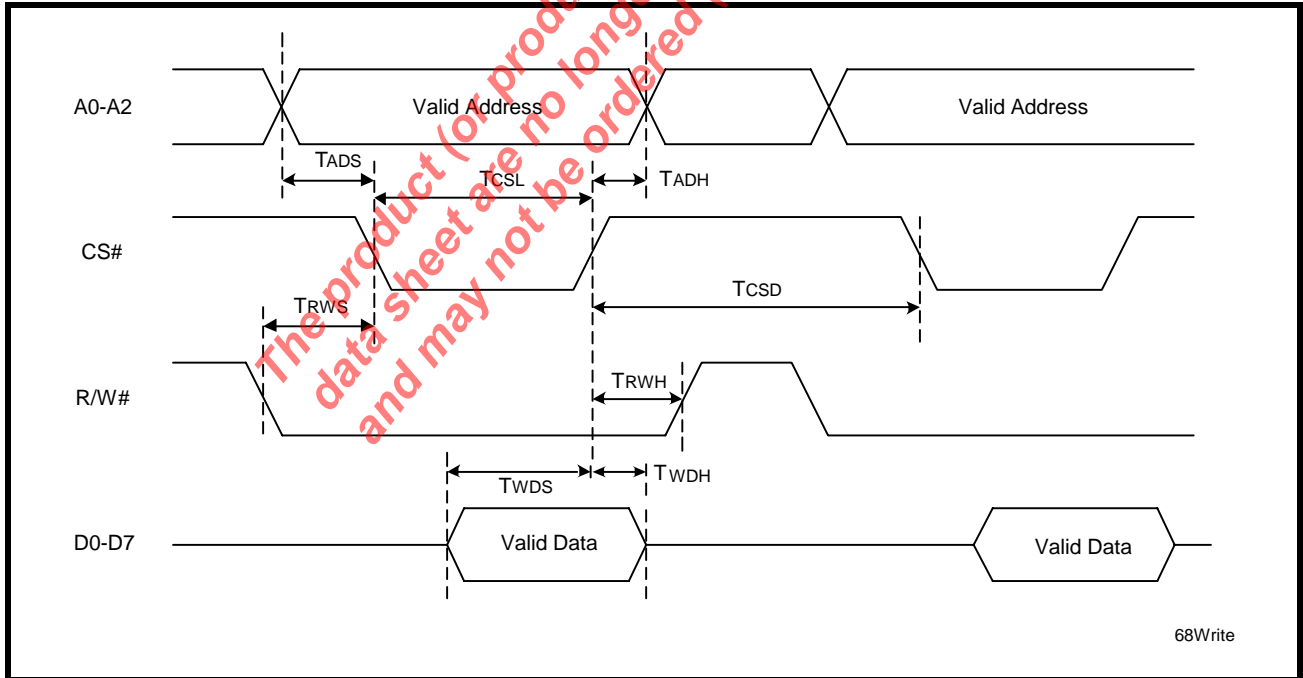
A0-A2

Valid Address

Valid Address

TADS

TCSL

TADH

CS#

TCSD

TRWS

R/W#

TRWH

TWDS

TWDH

D0-D7

Valid Data

Valid Data

68Write

The product (or product) data sheet are no longer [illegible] and may not be ordered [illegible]